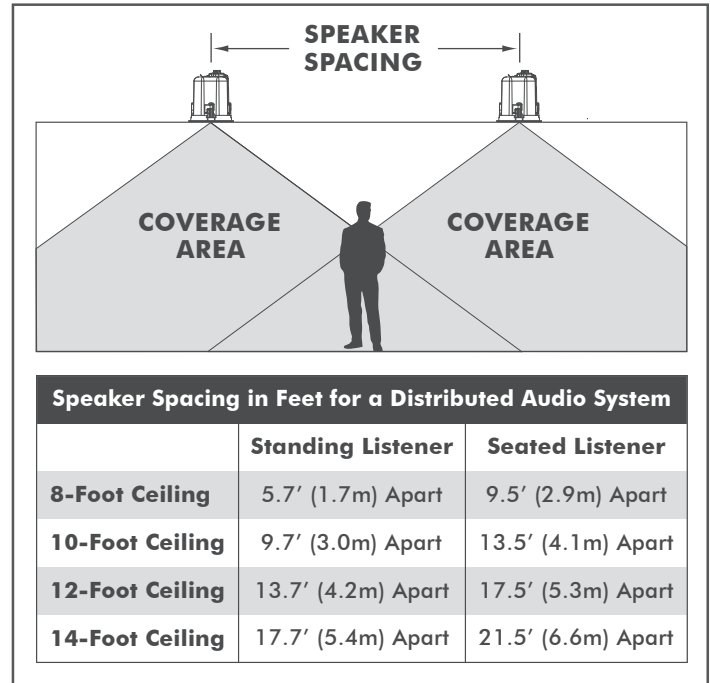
SPEAKER SPACING

COVERAGE AREA

COVERAGE AREA

Speaker Spacing in Feet for a Distributed Audio System

| | Standing Listener | Seated Listener |
|---|---|---|
| 8-Foot Ceiling | 5.7′ (1.7m) Apart | 9.5′ (2.9m) Apart |
| 10-Foot Ceiling | 9.7′ (3.0m) Apart | 13.5′ (4.1m) Apart |
| 12-Foot Ceiling | 13.7′ (4.2m) Apart | 17.5′ (5.3m) Apart |
| 14-Foot Ceiling | 17.7′ (5.4m) Apart | 21.5′ (6.6m) Apart |